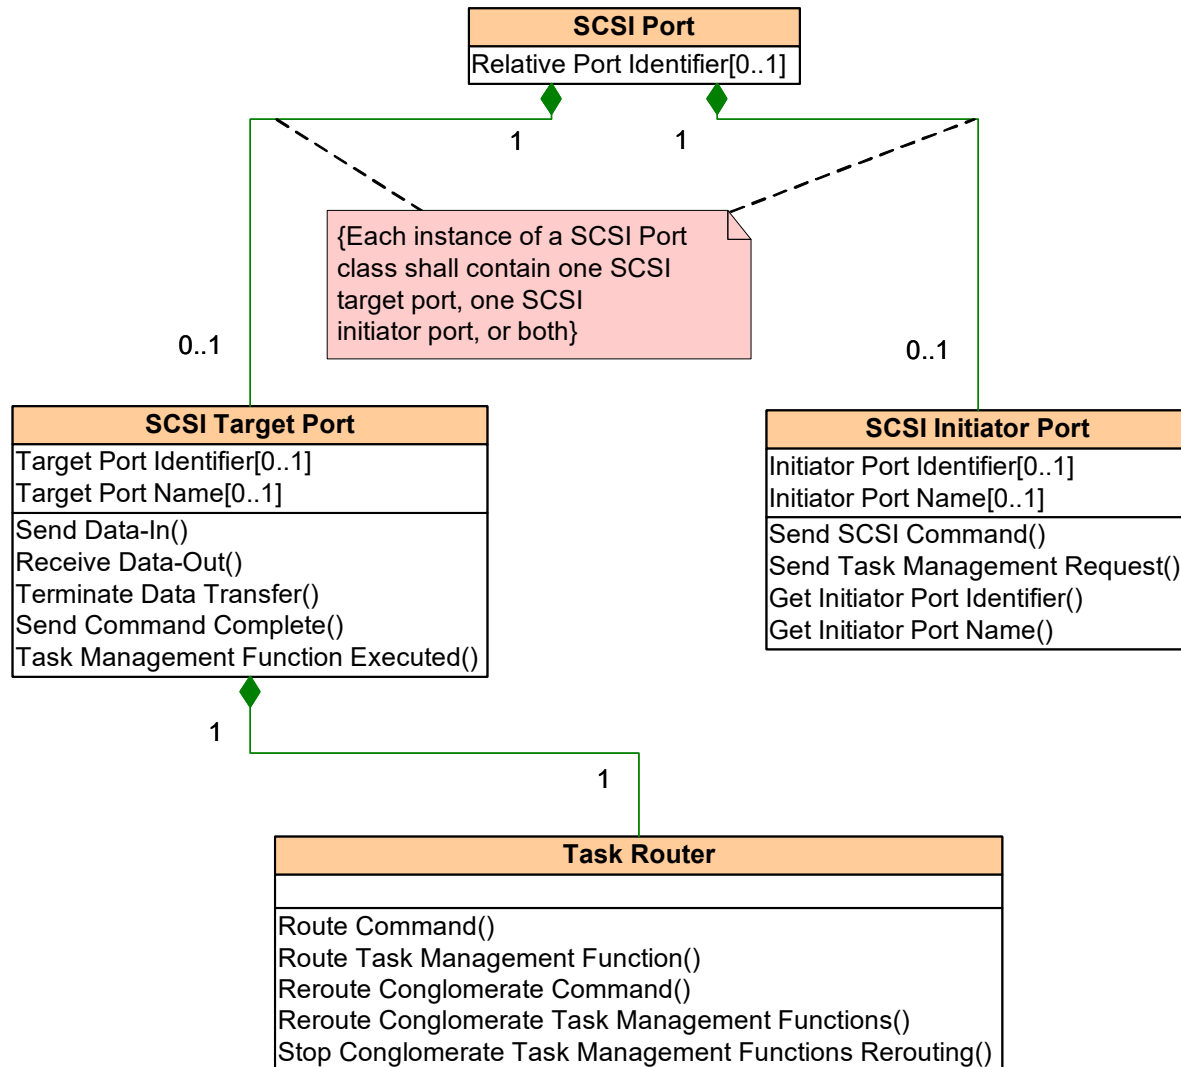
SCSI Port
Relative Port Identifier[0..1]

1

1

{Each instance of a SCSI Port class shall contain one SCSI target port, one SCSI initiator port, or both}

0..1

0..1

SCSI Target Port
Target Port Identifier[0..1]
Target Port Name[0..1]
Send Data-In()
Receive Data-Out()
Terminate Data Transfer()
Send Command Complete()
Task Management Function Executed()

SCSI Initiator Port
Initiator Port Identifier[0..1]
Initiator Port Name[0..1]
Send SCSI Command()
Send Task Management Request()
Get Initiator Port Identifier()
Get Initiator Port Name()

1

1

Task Router
Route Command()
Route Task Management Function()
Reroute Conglomerate Command()
Reroute Conglomerate Task Management Functions()
Stop Conglomerate Task Management Functions Rerouting()